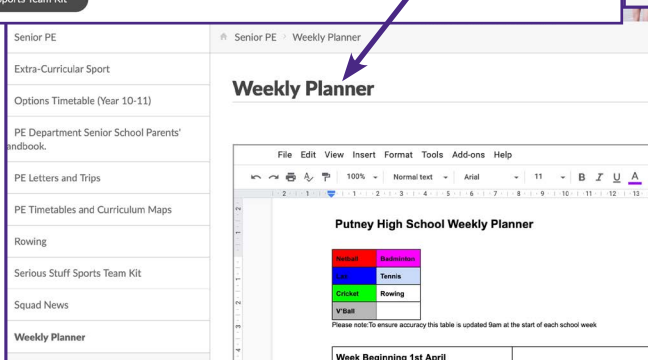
ports Team Kit

Senior PE

Extra-Curricular Sport

Options Timetable (Year 10-11)

PE Department Senior School Parents' andbook.

PE Letters and Trips

PE Timetables and Curriculum Maps

Rowing

Serious Stuff Sports Team Kit

Squad News

Weekly Planner

Senior PE › Weekly Planner

Weekly Planner

File Edit View Insert Format Tools Add-ons Help

100% Normal text Arial 11 B I U A

Putney High School Weekly Planner

| Netball | Badminton |
|---|---|
| Lax | Tennis |
| Cricket | Rowing |
| V'Ball | |

Please note:To ensure accuracy this table is updated 9am at the start of each school week

Week Beginning 1st April